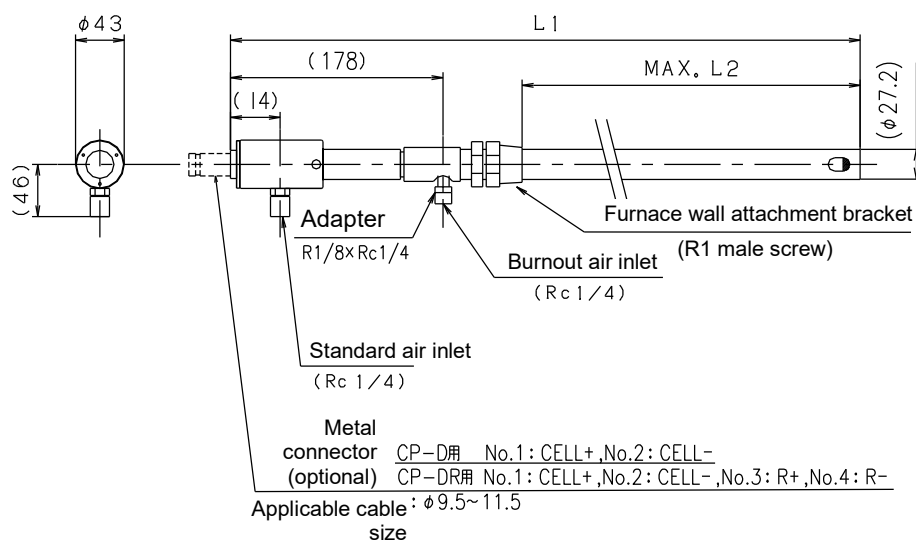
$\phi 43$

L1

(178)

MAX. L2

(14)

$(\phi 27.2)$

(46)

Adapter

R1/8×Rc1/4

Furnace wall attachment bracket

(R1 male screw)

Burnout air inlet

(Rc1/4)

Standard air inlet

(Rc 1/4)

Metal connector (optional)

CP-D用 No.1: CELL+, No.2: CELL-

CP-DR用 No.1: CELL+, No.2: CELL-, No.3: R+, No.4: R-

Applicable cable size: $\phi 9.5$~11.5